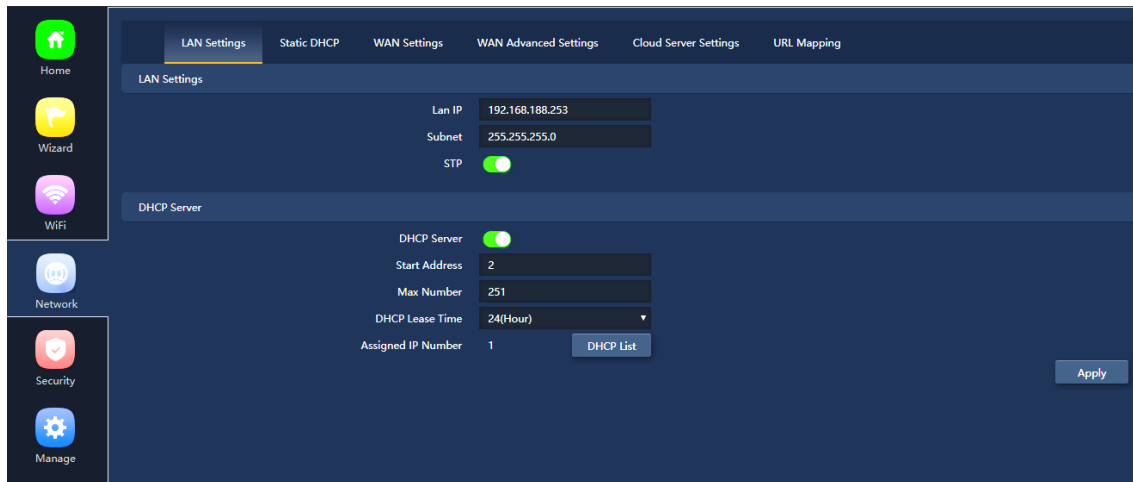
Home

Wizard

WiFi

Network

Security

Manage

LAN Settings | Static DHCP | WAN Settings | WAN Advanced Settings | Cloud Server Settings | URL Mapping

LAN Settings

Lan IP 192.168.188.253

Subnet 255.255.255.0

STP

DHCP Server

DHCP Server

Start Address 2

Max Number 251

DHCP Lease Time 24(Hour)

Assigned IP Number 1 DHCP List

Apply